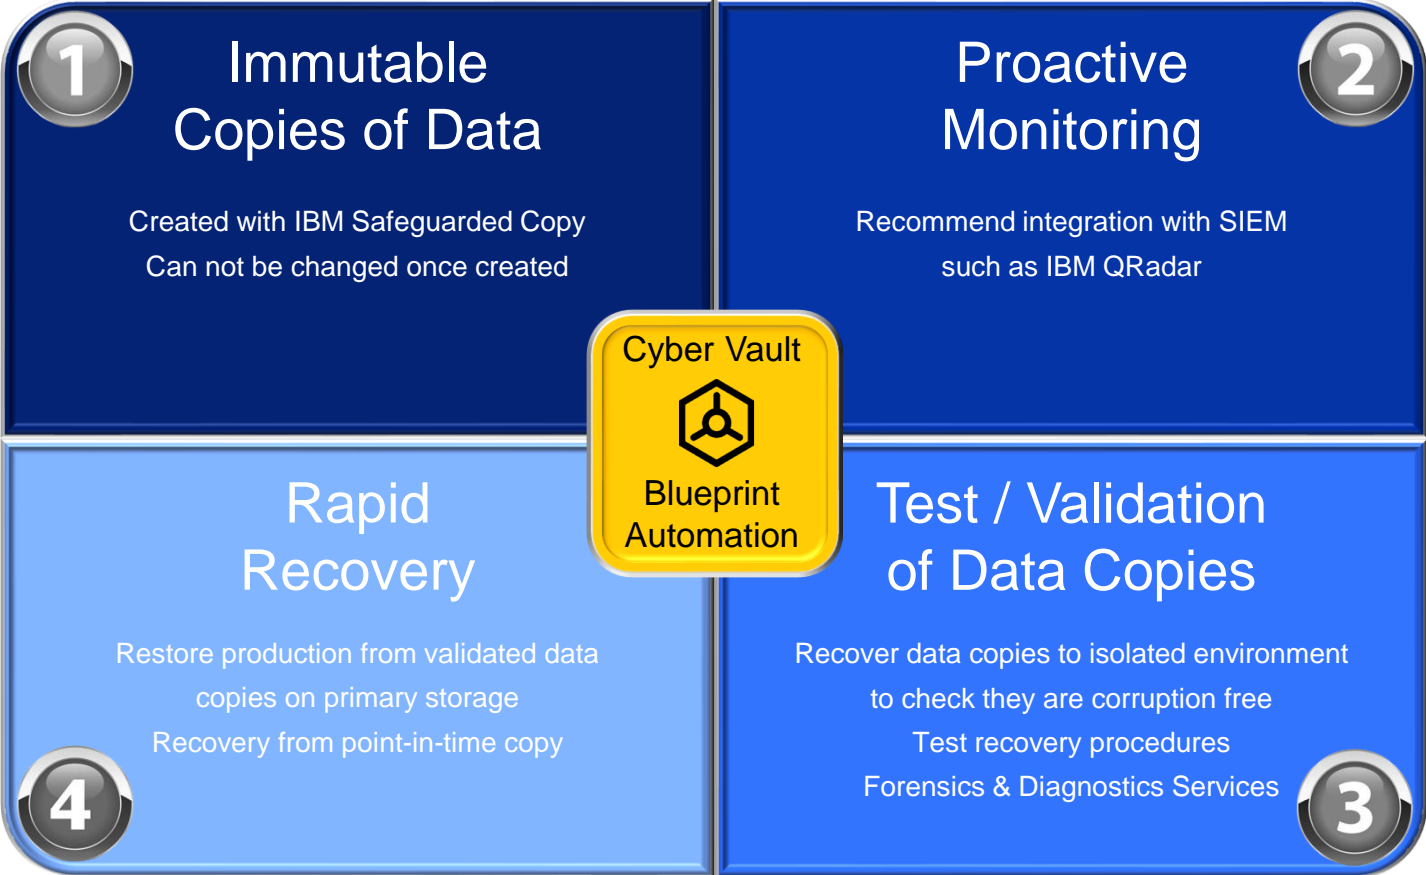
1

Immutable Copies of Data

Created with IBM Safeguarded Copy
Can not be changed once created

Proactive Monitoring

2

Recommend integration with SIEM such as IBM QRadar

Cyber Vault

Blueprint Automation

Rapid Recovery

Restore production from validated data copies on primary storage
Recovery from point-in-time copy

4

Test / Validation of Data Copies

Recover data copies to isolated environment to check they are corruption free
Test recovery procedures
Forensics & Diagnostics Services

3